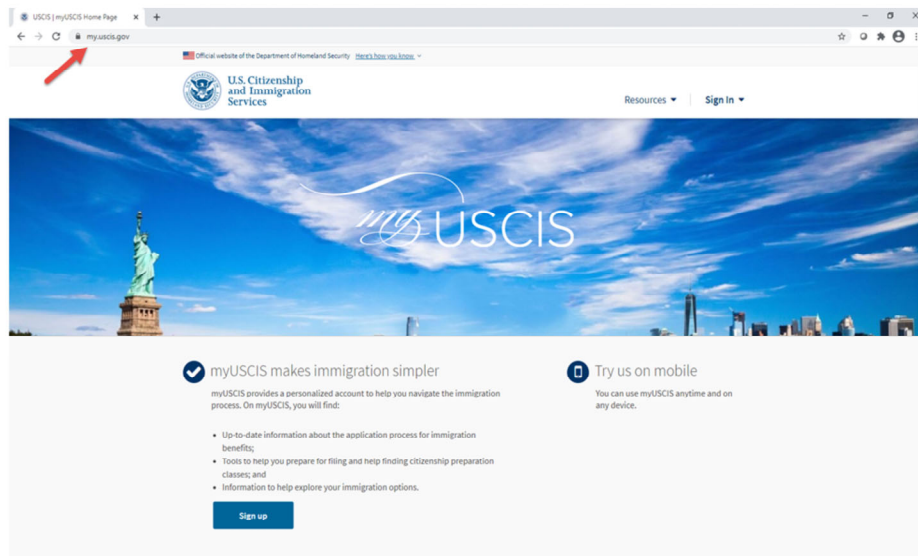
USCIS | myUSCIS Home Page ×

my.uscis.gov

Official website of the Department of Homeland Security Here's how you know

U.S. Citizenship and Immigration Services

Resources

Sign In

myUSCIS

myUSCIS makes immigration simpler

myUSCIS provides a personalized account to help you navigate the immigration process. On myUSCIS, you will find:

- Up-to-date information about the application process for immigration benefits;
- Tools to help you prepare for filing and help finding citizenship preparation classes; and
- Information to help explore your immigration options.

Sign up

Try us on mobile

You can use myUSCIS anytime and on any device.